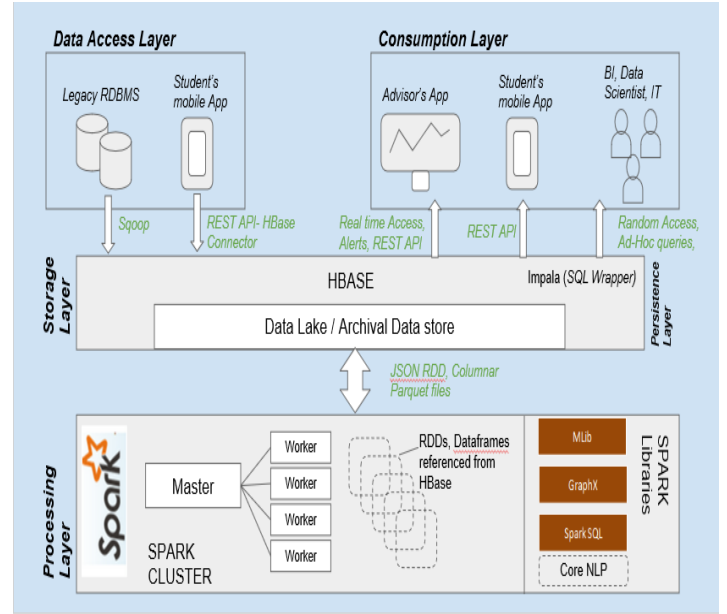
Data Access Layer

Legacy RDBMS

Student's mobile App

Consumption Layer

Advisor's App

Student's mobile App

BI, Data Scientist, IT

Sqoop

REST API- HBase Connector

Real time Access, Alerts, REST API

REST API

Random Access, Ad-Hoc queries,

Storage Layer

HBASE

Impala (SQL Wrapper)

Persistence Layer

Data Lake / Archival Data store

JSON RDD, Columnar Parquet files

Processing Layer

Spark

Master

Worker

Worker

Worker

Worker

RDDs, Dataframes referenced from HBase

SPARK CLUSTER

MLib

GraphX

Spark SQL

Core NLP

SPARK Libraries